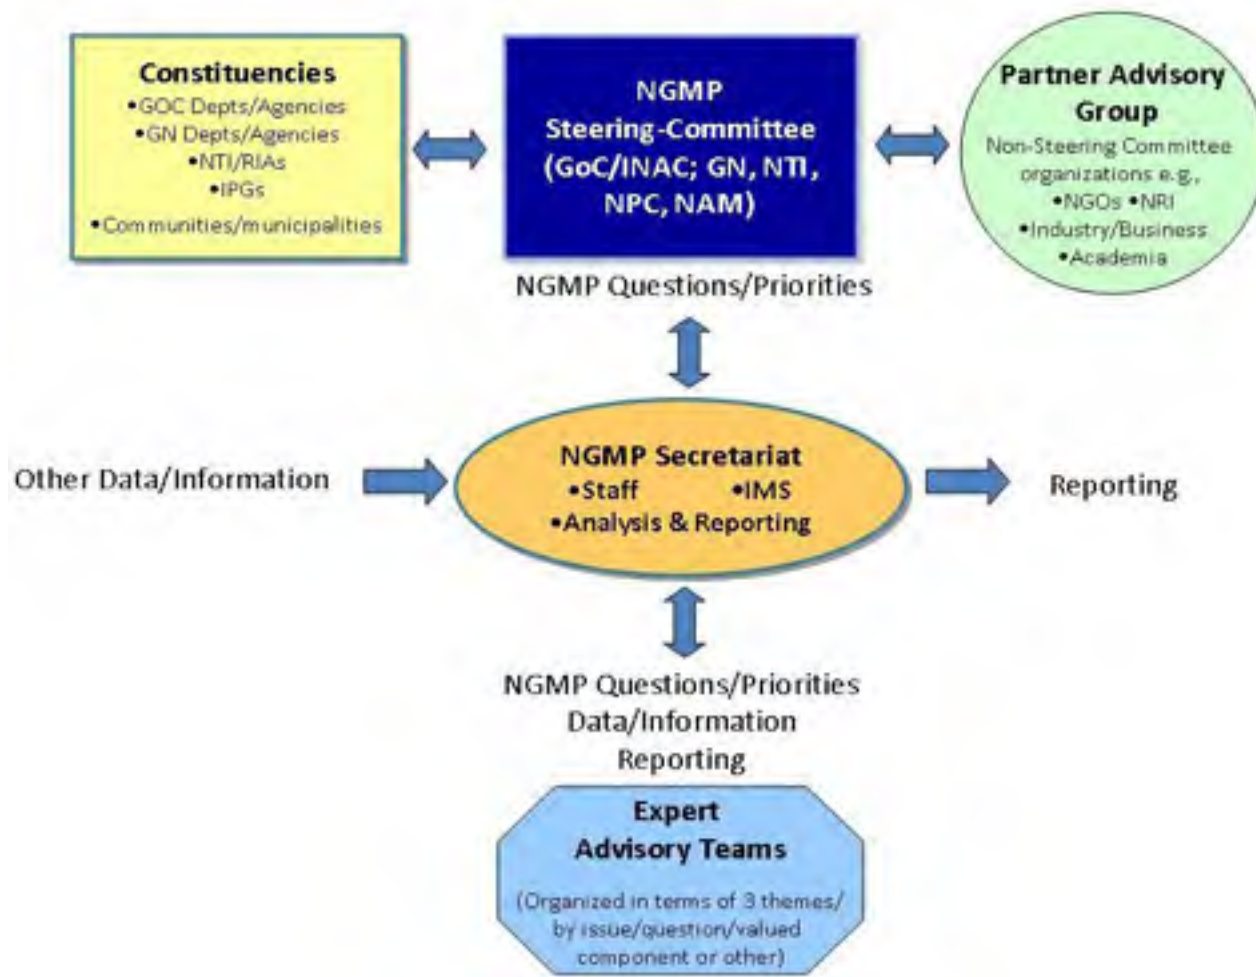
Constituencies
•GOC Depts/Agencies
•GN Depts/Agencies
•NTI/RIAs
•IPGs
•Communities/municipalities

NGMP Steering-Committee (GoC/INAC; GN, NTI, NPC, NAM)

Partner Advisory Group
Non-Steering Committee organizations e.g.,
•NGOs •NRI
•Industry/Business
•Academia

NGMP Questions/Priorities

Other Data/Information

NGMP Secretariat
•Staff •IMS
•Analysis & Reporting

Reporting

NGMP Questions/Priorities
Data/Information
Reporting

Expert Advisory Teams
(Organized in terms of 3 themes/ by issue/question/valued component or other)